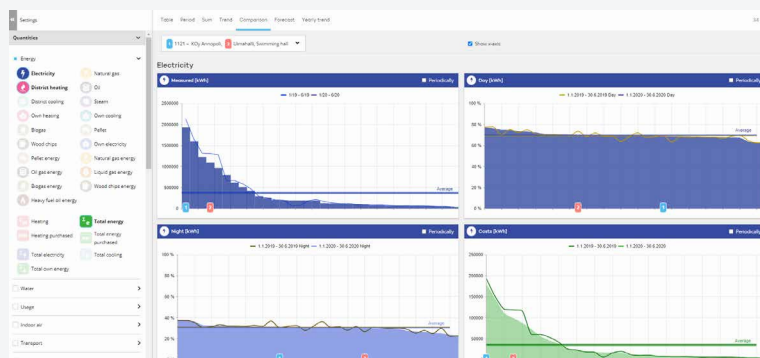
Settings

Quantities

Energy

Electricity
Natural gas
District heating
Oil
District cooling
Steam
Own heating
Own cooling
Biogas
Pellet
Wood chips
Own electricity
Pellet energy
Natural gas energy
Oil gas energy
Liquid gas energy
Biogas energy
Wood chips energy
Heavy fuel oil energy

Heating
Total energy
Heating purchased
Total energy purchased
Total electricity
Total cooling
Total own energy

Water
Usage
Indoor air
Transport

Table Period Sum Trend Comparison Forecast Yearly trend

1121 – KOy Annopoli, Uimahalli, Swimming hall

Show event

Electricity

Measured [kWh] Periodically
1/19 - 6/19 1/20 - 6/20
2500000
2000000
1500000
1000000
500000
0
Average

Day [kWh] Periodically
1.1.2019 - 30.6.2019 Day 1.1.2020 - 30.6.2020 Day
100 %
80 %
60 %
40 %
20 %
0 %
Average

Night [kWh] Periodically
1.1.2019 - 30.6.2019 Night 1.1.2020 - 30.6.2020 Night
100 %
80 %
60 %
40 %
20 %
Average

Costs [kWh] Periodically
1.1.2019 - 30.6.2019 1.1.2020 - 30.6.2020
250000
200000
150000
100000
50000
Average